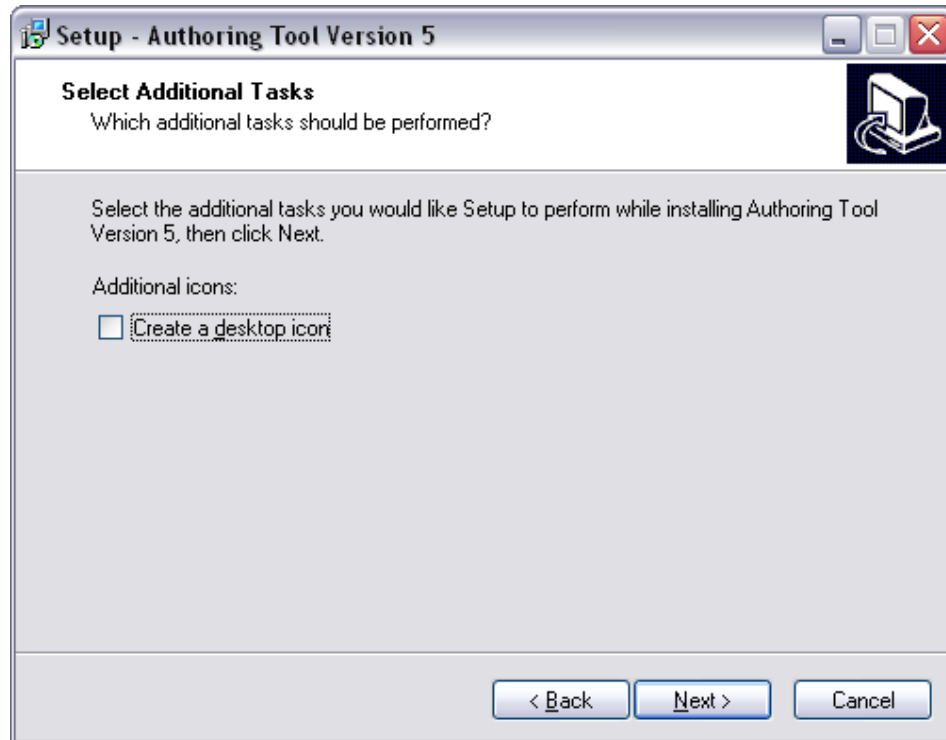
Setup - Authoring Tool Version 5

Select Additional Tasks
Which additional tasks should be performed?

Select the additional tasks you would like Setup to perform while installing Authoring Tool Version 5, then click Next.

Additional icons:

Create a desktop icon

< Back
Next >
Cancel